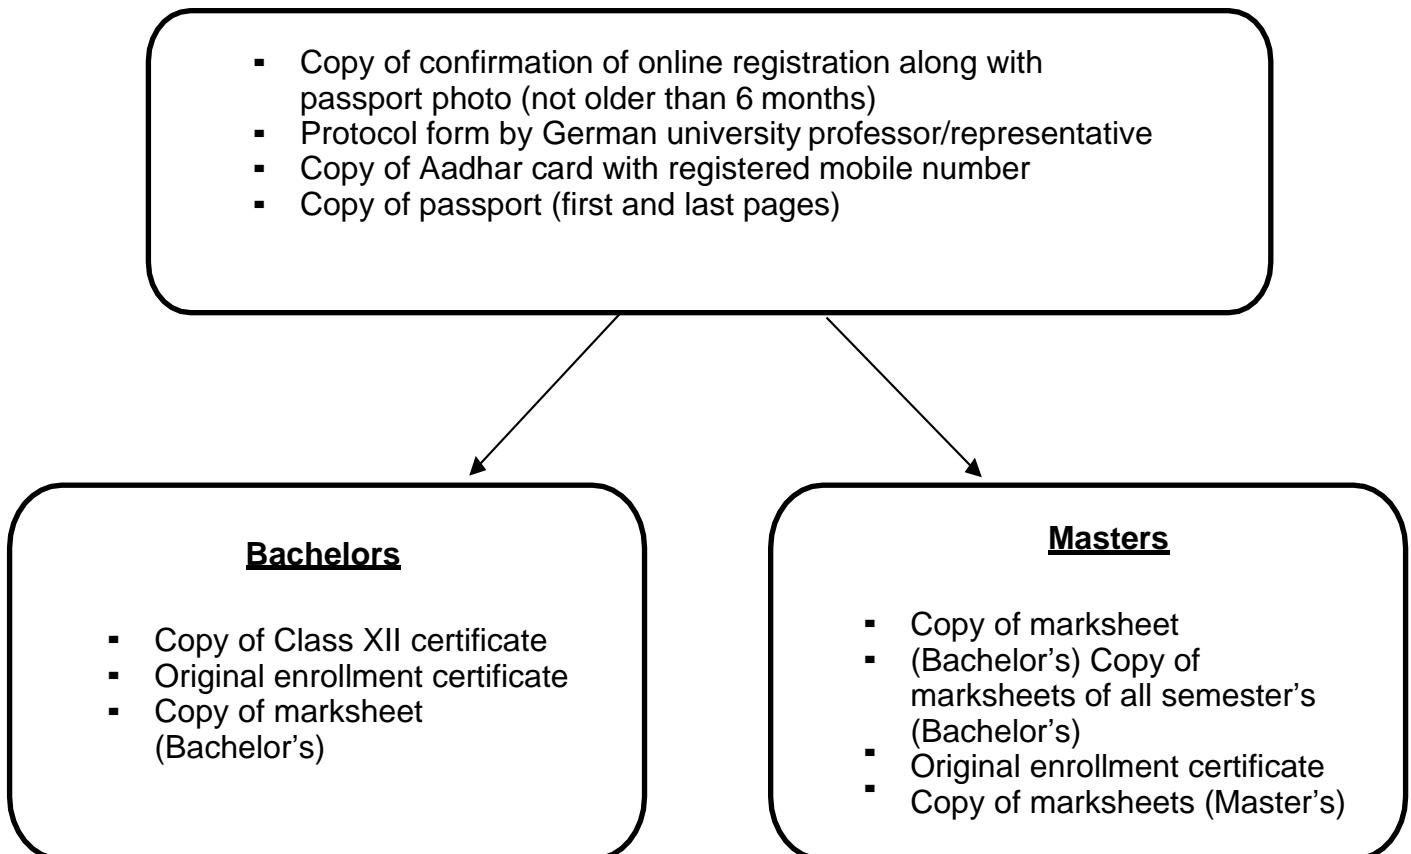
- Copy of confirmation of online registration along with passport photo (not older than 6 months)
- Protocol form by German university professor/representative
- Copy of Aadhar card with registered mobile number
- Copy of passport (first and last pages)

**Bachelors**

- Copy of Class XII certificate
- Original enrollment certificate
- Copy of marksheet (Bachelor’s)

**Masters**

- Copy of marksheet
- (Bachelor’s) Copy of marksheets of all semester’s (Bachelor’s)
- Original enrollment certificate
- Copy of marksheets (Master’s)